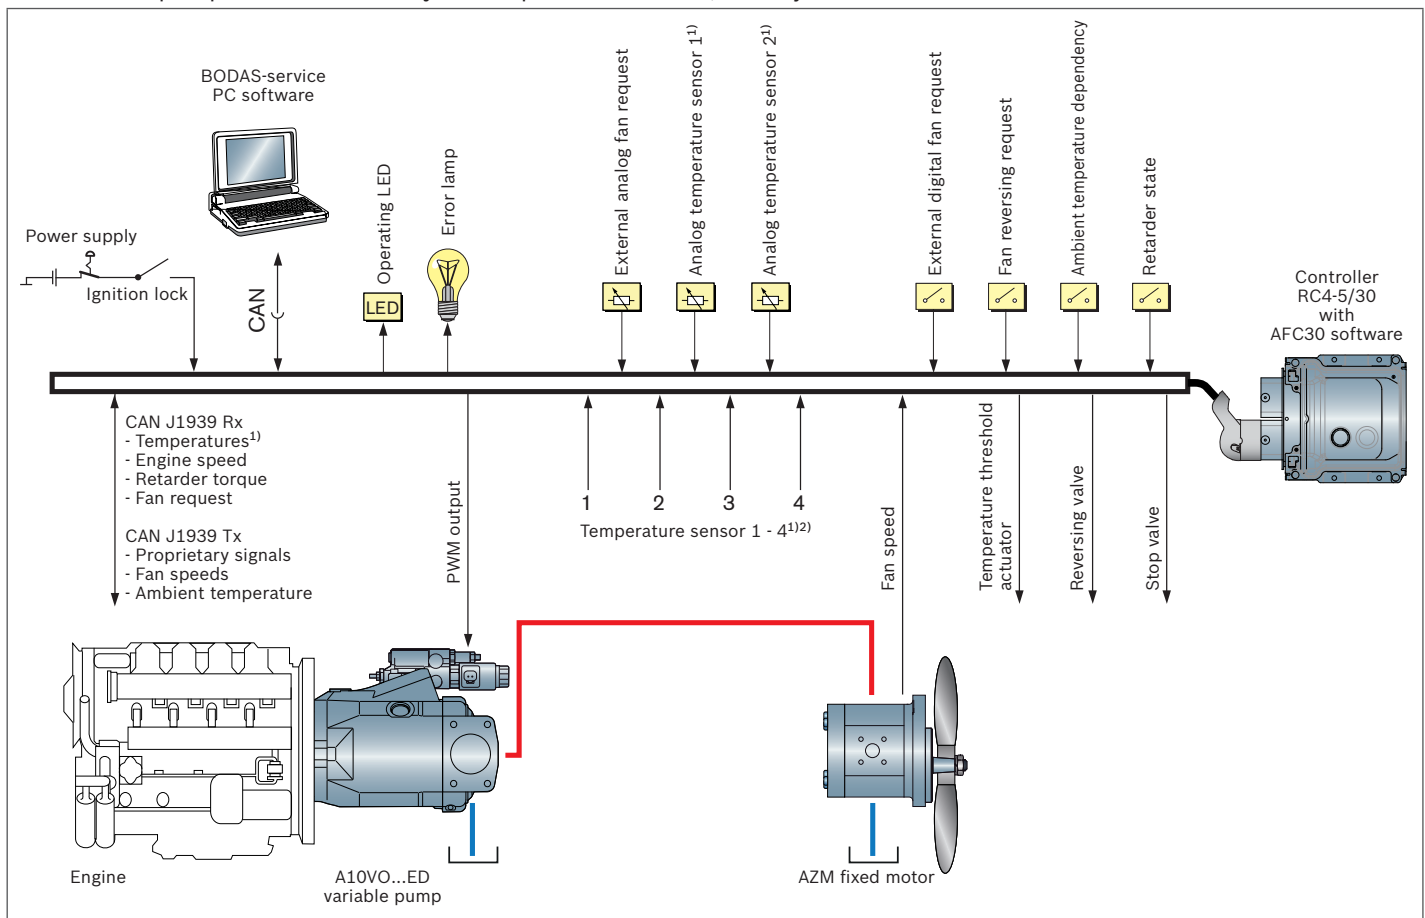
BODAS-service PC software

Power supply

Ignition lock

CAN

LED

Operating LED

Error lamp

External analog fan request

Analog temperature sensor $1^{1)}$

Analog temperature sensor $2^{1)}$

External digital fan request

Fan reversing request

Ambient temperature dependency

Retarder state

Controller RC4-5/30 with AFC30 software

CAN J1939 Rx
- Temperatures$^{1)}$
- Engine speed
- Retarder torque
- Fan request

CAN J1939 Tx
- Proprietary signals
- Fan speeds
- Ambient temperature

PWM output

1 2 3 4

Temperature sensor 1 - $4^{1)2)}$

Fan speed

Temperature threshold actuator

Reversing valve

Stop valve

Engine

A10VO...ED variable pump

AZM fixed motor